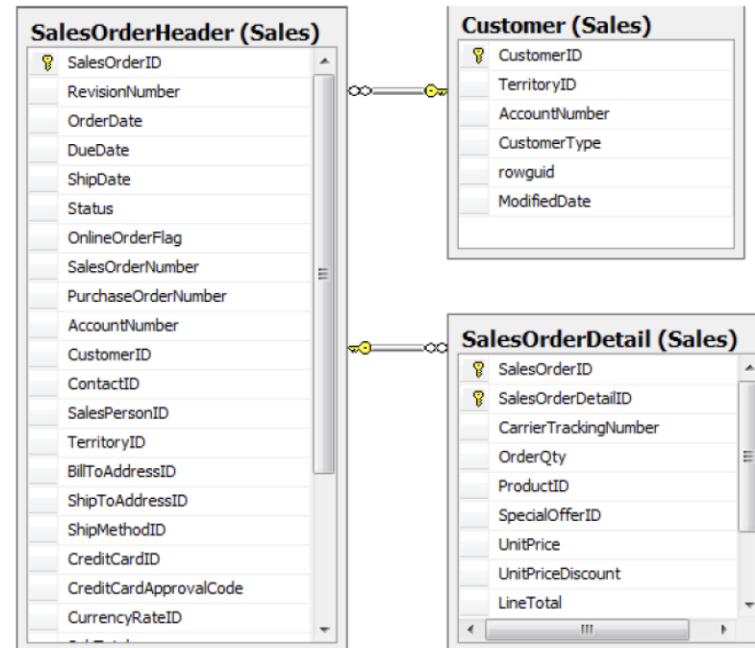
SalesOrderHeader (Sales)
SalesOrderID
RevisionNumber
OrderDate
DueDate
ShipDate
Status
OnlineOrderFlag
SalesOrderNumber
PurchaseOrderNumber
AccountNumber
CustomerID
ContactID
SalesPersonID
TerritoryID
BillToAddressID
ShipToAddressID
ShipMethodID
CreditCardID
CreditCardApprovalCode
CurrencyRateID
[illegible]

Customer (Sales)
CustomerID
TerritoryID
AccountNumber
CustomerType
rowguid
ModifiedDate

SalesOrderDetail (Sales)
SalesOrderID
SalesOrderDetailID
CarrierTrackingNumber
OrderQty
ProductID
SpecialOfferID
UnitPrice
UnitPriceDiscount
LineTotal